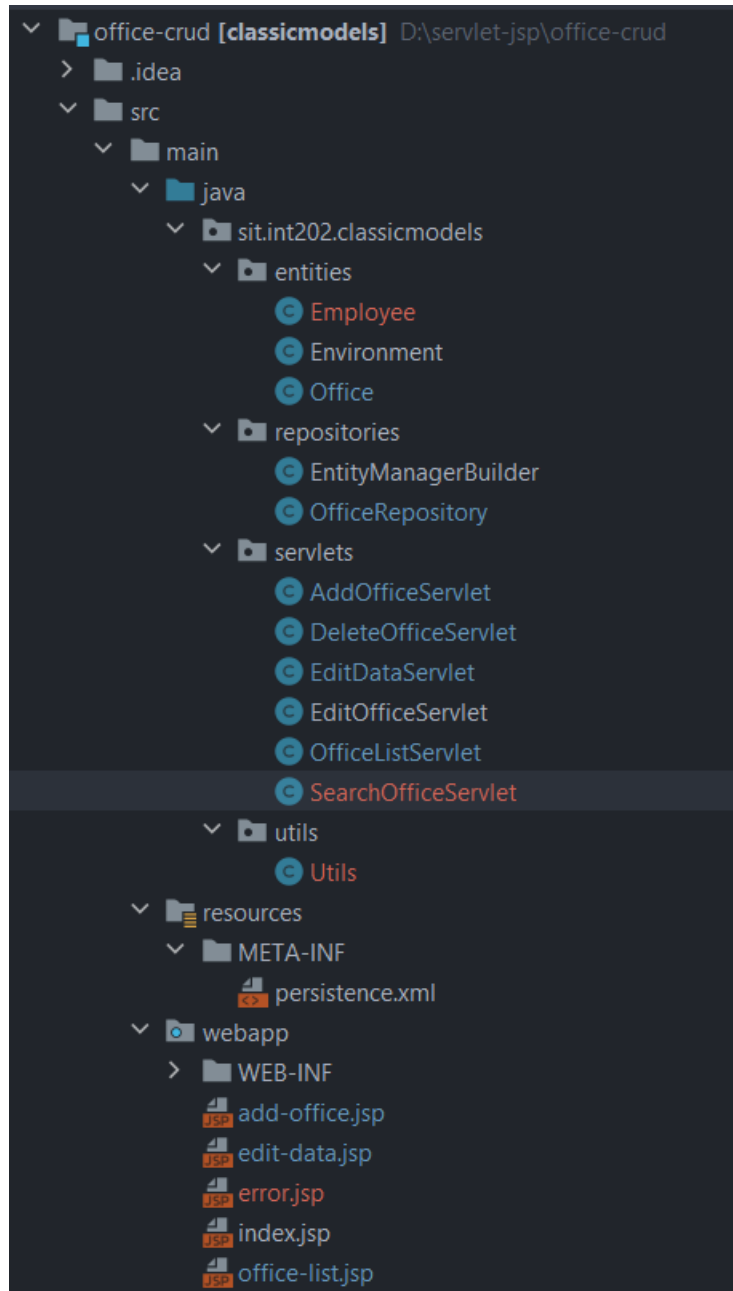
office-crud [classicmodels] D:\servlet-jsp\office-crud
.idea
src
main
java
sit.int202.classicmodels
entities
Employee
Environment
Office
repositories
EntityManagerBuilder
OfficeRepository
servlets
AddOfficeServlet
DeleteOfficeServlet
EditDataServlet
EditOfficeServlet
OfficeListServlet
SearchOfficeServlet
utils
Utils
resources
META-INF
persistence.xml
webapp
WEB-INF
add-office.jsp
edit-data.jsp
error.jsp
index.jsp
office-list.jsp